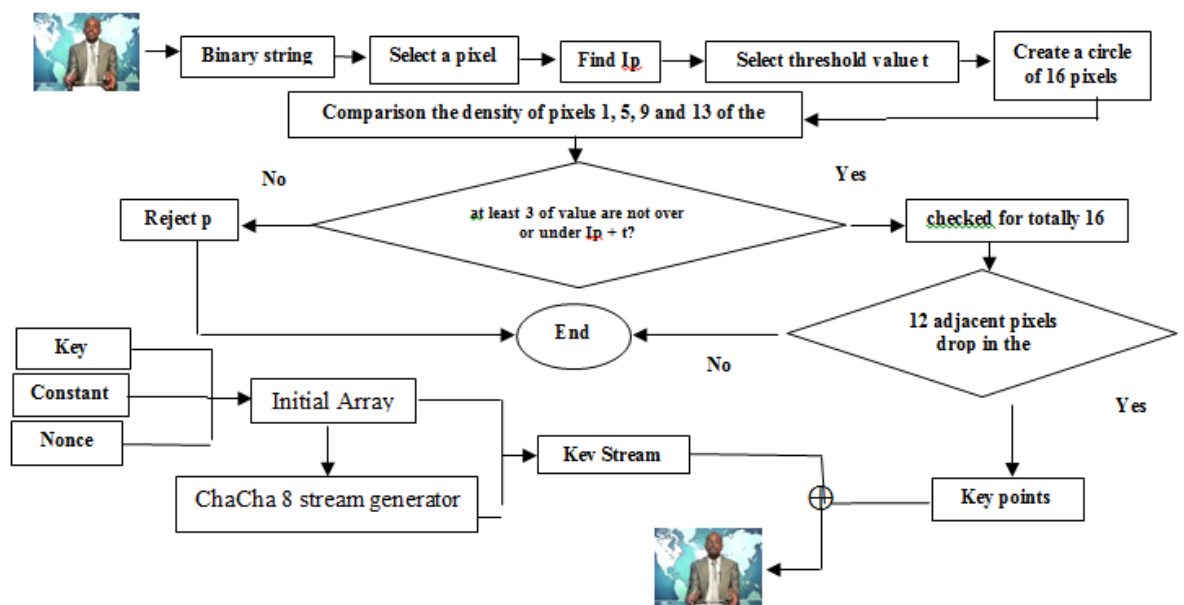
Binary string

Select a pixel

Find Ip

Select threshold value t

Create a circle of 16 pixels

Comparison the density of pixels 1, 5, 9 and 13 of the

No

Yes

Reject p

at least 3 of value are not over or under Ip + t?

checked for totally 16

12 adjacent pixels drop in the

End

No

Yes

Key

Constant

Nonce

Initial Array

Key Stream

ChaCha 8 stream generator

$\oplus$

Key points